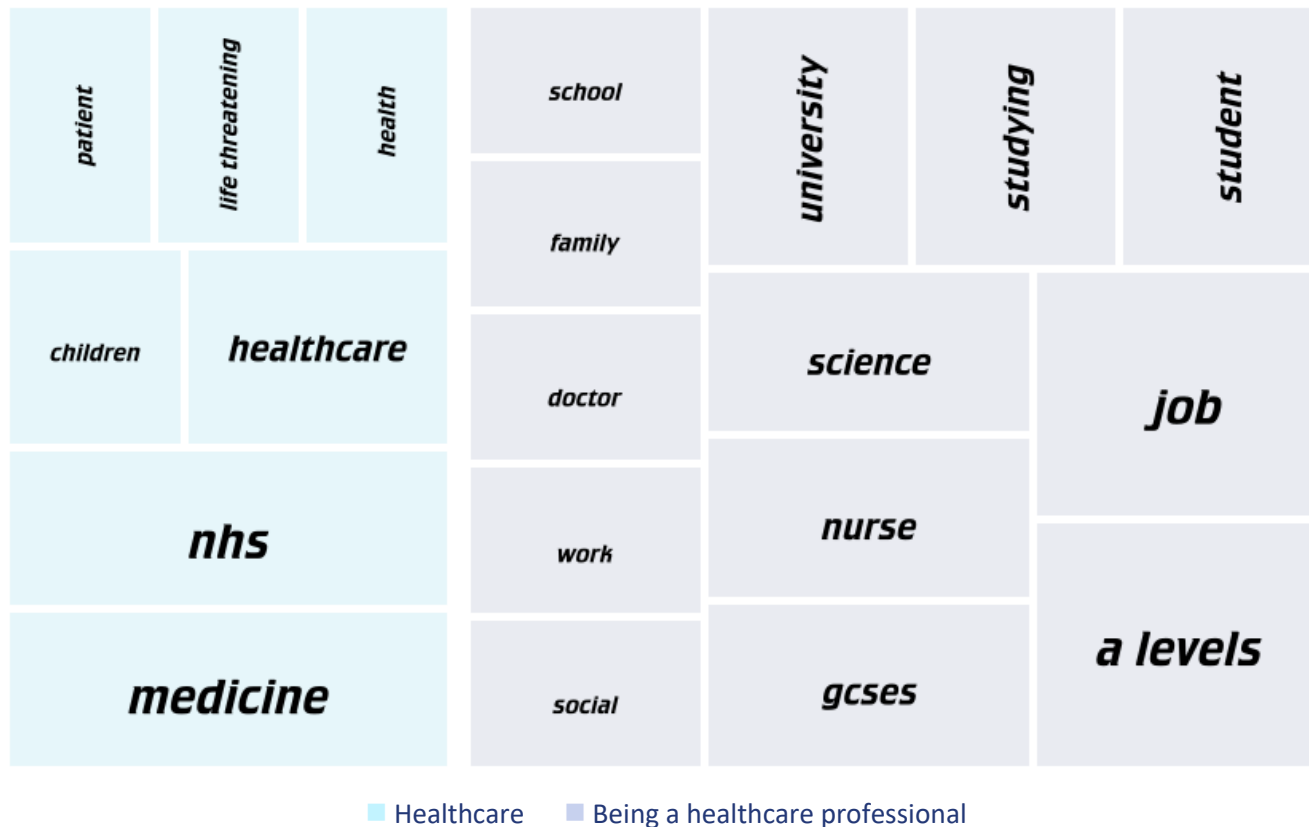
patient

life threatening

health

children

healthcare

nhs

medicine

school

family

doctor

work

social

university

studying

student

science

job

nurse

gcses

a levels

Healthcare Being a healthcare professional